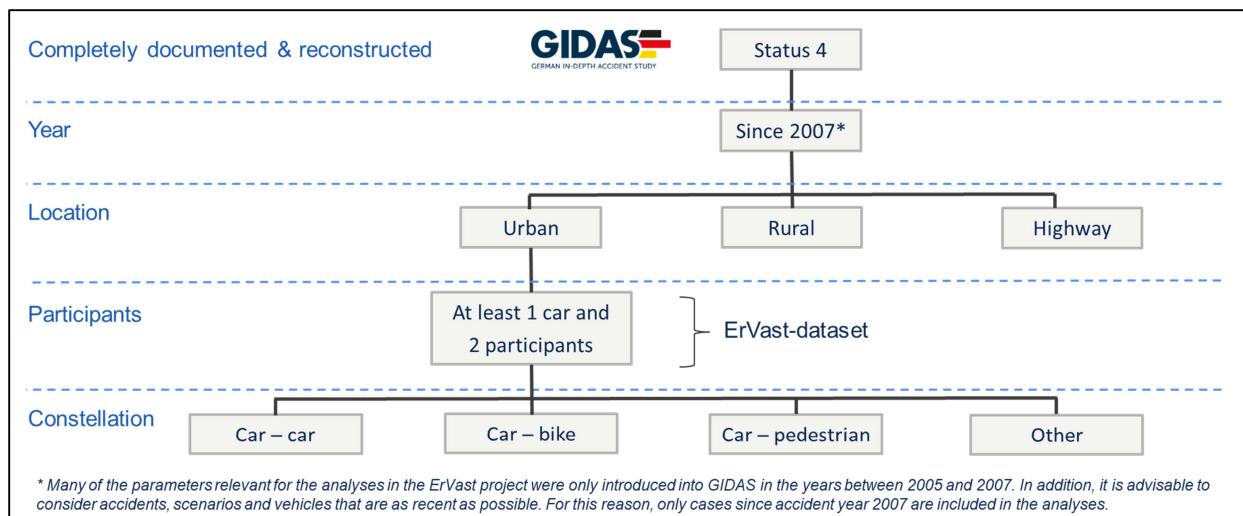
Completely documented & reconstructed

GIDAS
GERMAN IN-DEPTH ACCIDENT STUDY

Status 4

Year

Since 2007*

Location

Urban

Rural

Highway

Participants

At least 1 car and 2 participants

ErVast-dataset

Constellation

Car – car

Car – bike

Car – pedestrian

Other

* Many of the parameters relevant for the analyses in the ErVast project were only introduced into GIDAS in the years between 2005 and 2007. In addition, it is advisable to consider accidents, scenarios and vehicles that are as recent as possible. For this reason, only cases since accident year 2007 are included in the analyses.